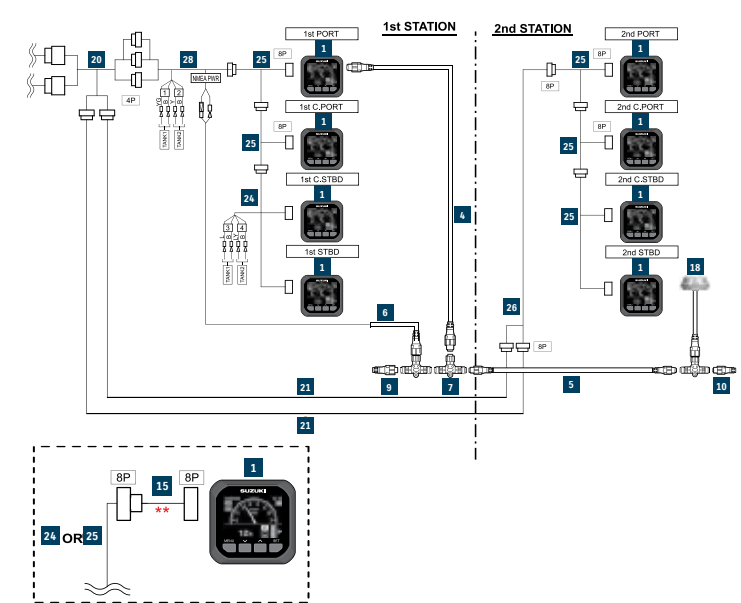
1st STATION

2nd STATION

20

4P

28

T 1 2

TANK1 TANK2

NMEA PWR

25

8P

1st PORT

1

1st C.PORT

8P

25

1

1st C.STBD

24

1

3 4

TANK1 TANK2

1st STBD

1

4

6

9

7

21

21

2nd PORT

1

8P

25

8P

2nd C.PORT

8P

1

25

2nd C.STBD

1

25

2nd STBD

1

18

26

8P

5

10

8P

8P

15

**

1

SUZUKI

24 OR 25

MENU

SET